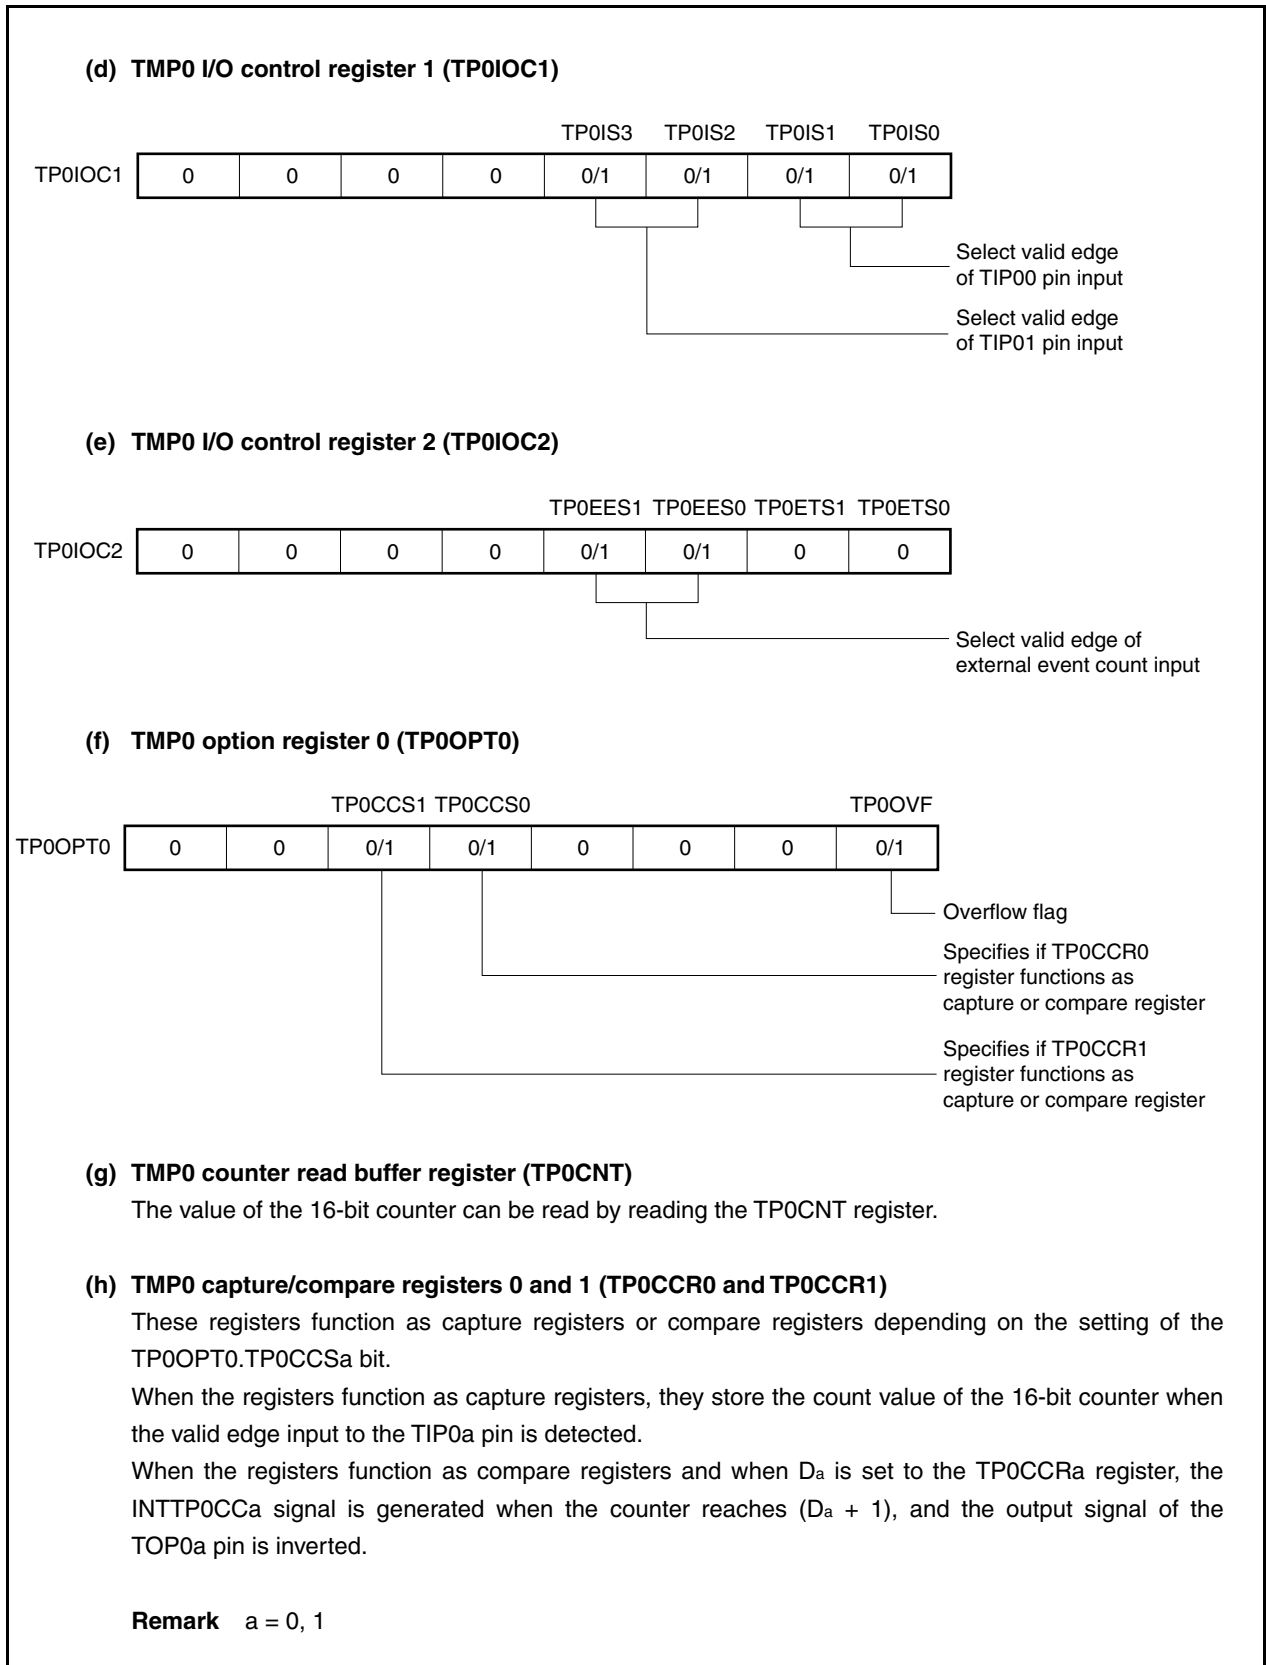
(d) TMP0 I/O control register 1 (TP0IOC1)

| TP0IOC1 | | | | | TP0IS3 | TP0IS2 | TP0IS1 | TP0IS0 |
|---|---|---|---|---|---|---|---|---|
| | 0 | 0 | 0 | 0 | 0/1 | 0/1 | 0/1 | 0/1 |

Select valid edge of TIP00 pin input

Select valid edge of TIP01 pin input

(e) TMP0 I/O control register 2 (TP0IOC2)

| TP0IOC2 | | | | | TP0EES1 | TP0EES0 | TP0ETS1 | TP0ETS0 |
|---|---|---|---|---|---|---|---|---|
| | 0 | 0 | 0 | 0 | 0/1 | 0/1 | 0 | 0 |

Select valid edge of external event count input

(f) TMP0 option register 0 (TP0OPT0)

| TP0OPT0 | | | TP0CCS1 | TP0CCS0 | | | | TP0OVF |
|---|---|---|---|---|---|---|---|---|
| | 0 | 0 | 0/1 | 0/1 | 0 | 0 | 0 | 0/1 |

Overflow flag

Specifies if TP0CCR0 register functions as capture or compare register

Specifies if TP0CCR1 register functions as capture or compare register

(g) TMP0 counter read buffer register (TP0CNT)
The value of the 16-bit counter can be read by reading the TP0CNT register.

(h) TMP0 capture/compare registers 0 and 1 (TP0CCR0 and TP0CCR1)
These registers function as capture registers or compare registers depending on the setting of the TP0OPT0.TP0CCSa bit.
When the registers function as capture registers, they store the count value of the 16-bit counter when the valid edge input to the TIP0a pin is detected.
When the registers function as compare registers and when $D_a$ is set to the TP0CCRa register, the INTTP0CCa signal is generated when the counter reaches ($D_a$ + 1), and the output signal of the TOP0a pin is inverted.

Remark a = 0, 1